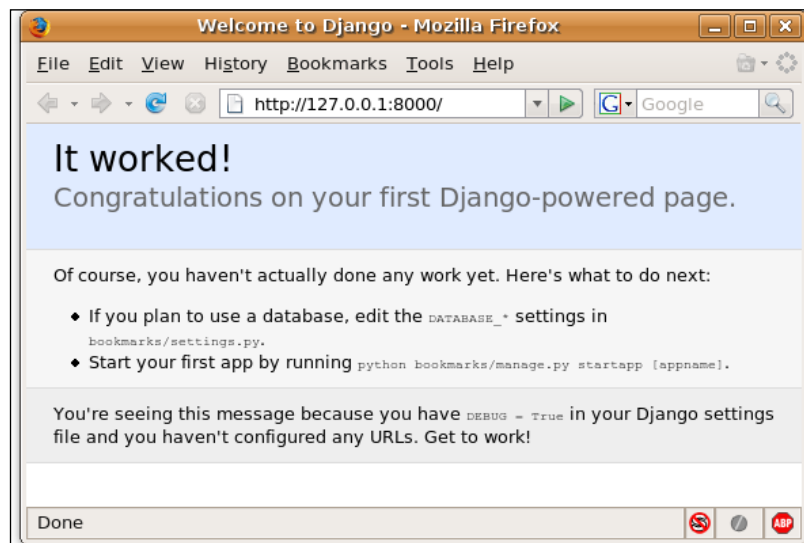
Welcome to Django - Mozilla Firefox

File Edit View History Bookmarks Tools Help

http://127.0.0.1:8000/

Google

It worked!
Congratulations on your first Django-powered page.

Of course, you haven't actually done any work yet. Here's what to do next:

- If you plan to use a database, edit the DATABASE_* settings in bookmarks/settings.py.
- Start your first app by running python bookmarks/manage.py startapp [appname].

You're seeing this message because you have DEBUG = True in your Django settings file and you haven't configured any URLs. Get to work!

Done

ABP